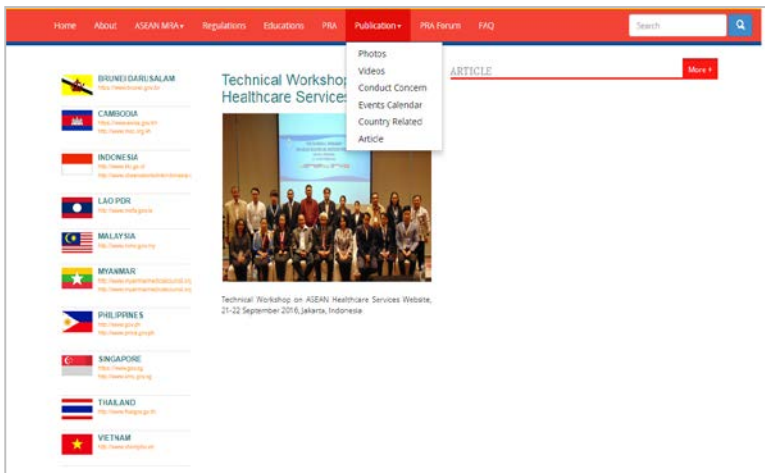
Home About ASEAN MRA ▾ Regulations Educations PRA Publication ▾ PRA Forum FAQ Search

Photos
Videos
Conduct Concern
Events Calendar
Country Related
Article

BRUNEI DARUSSALAM
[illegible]

CAMBODIA
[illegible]
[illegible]

INDONESIA
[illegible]
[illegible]

LAO PDR
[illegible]

MALAYSIA
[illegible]

MYANMAR
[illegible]
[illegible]

PHILIPPINES
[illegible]
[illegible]

SINGAPORE
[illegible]
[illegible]

THAILAND
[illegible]

VIETNAM
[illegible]

Technical Worksho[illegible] Healthcare Services

Technical Workshop on ASEAN Healthcare Services Website, 21-22 September 2016, Jakarta, Indonesia

ARTICLE

More ›